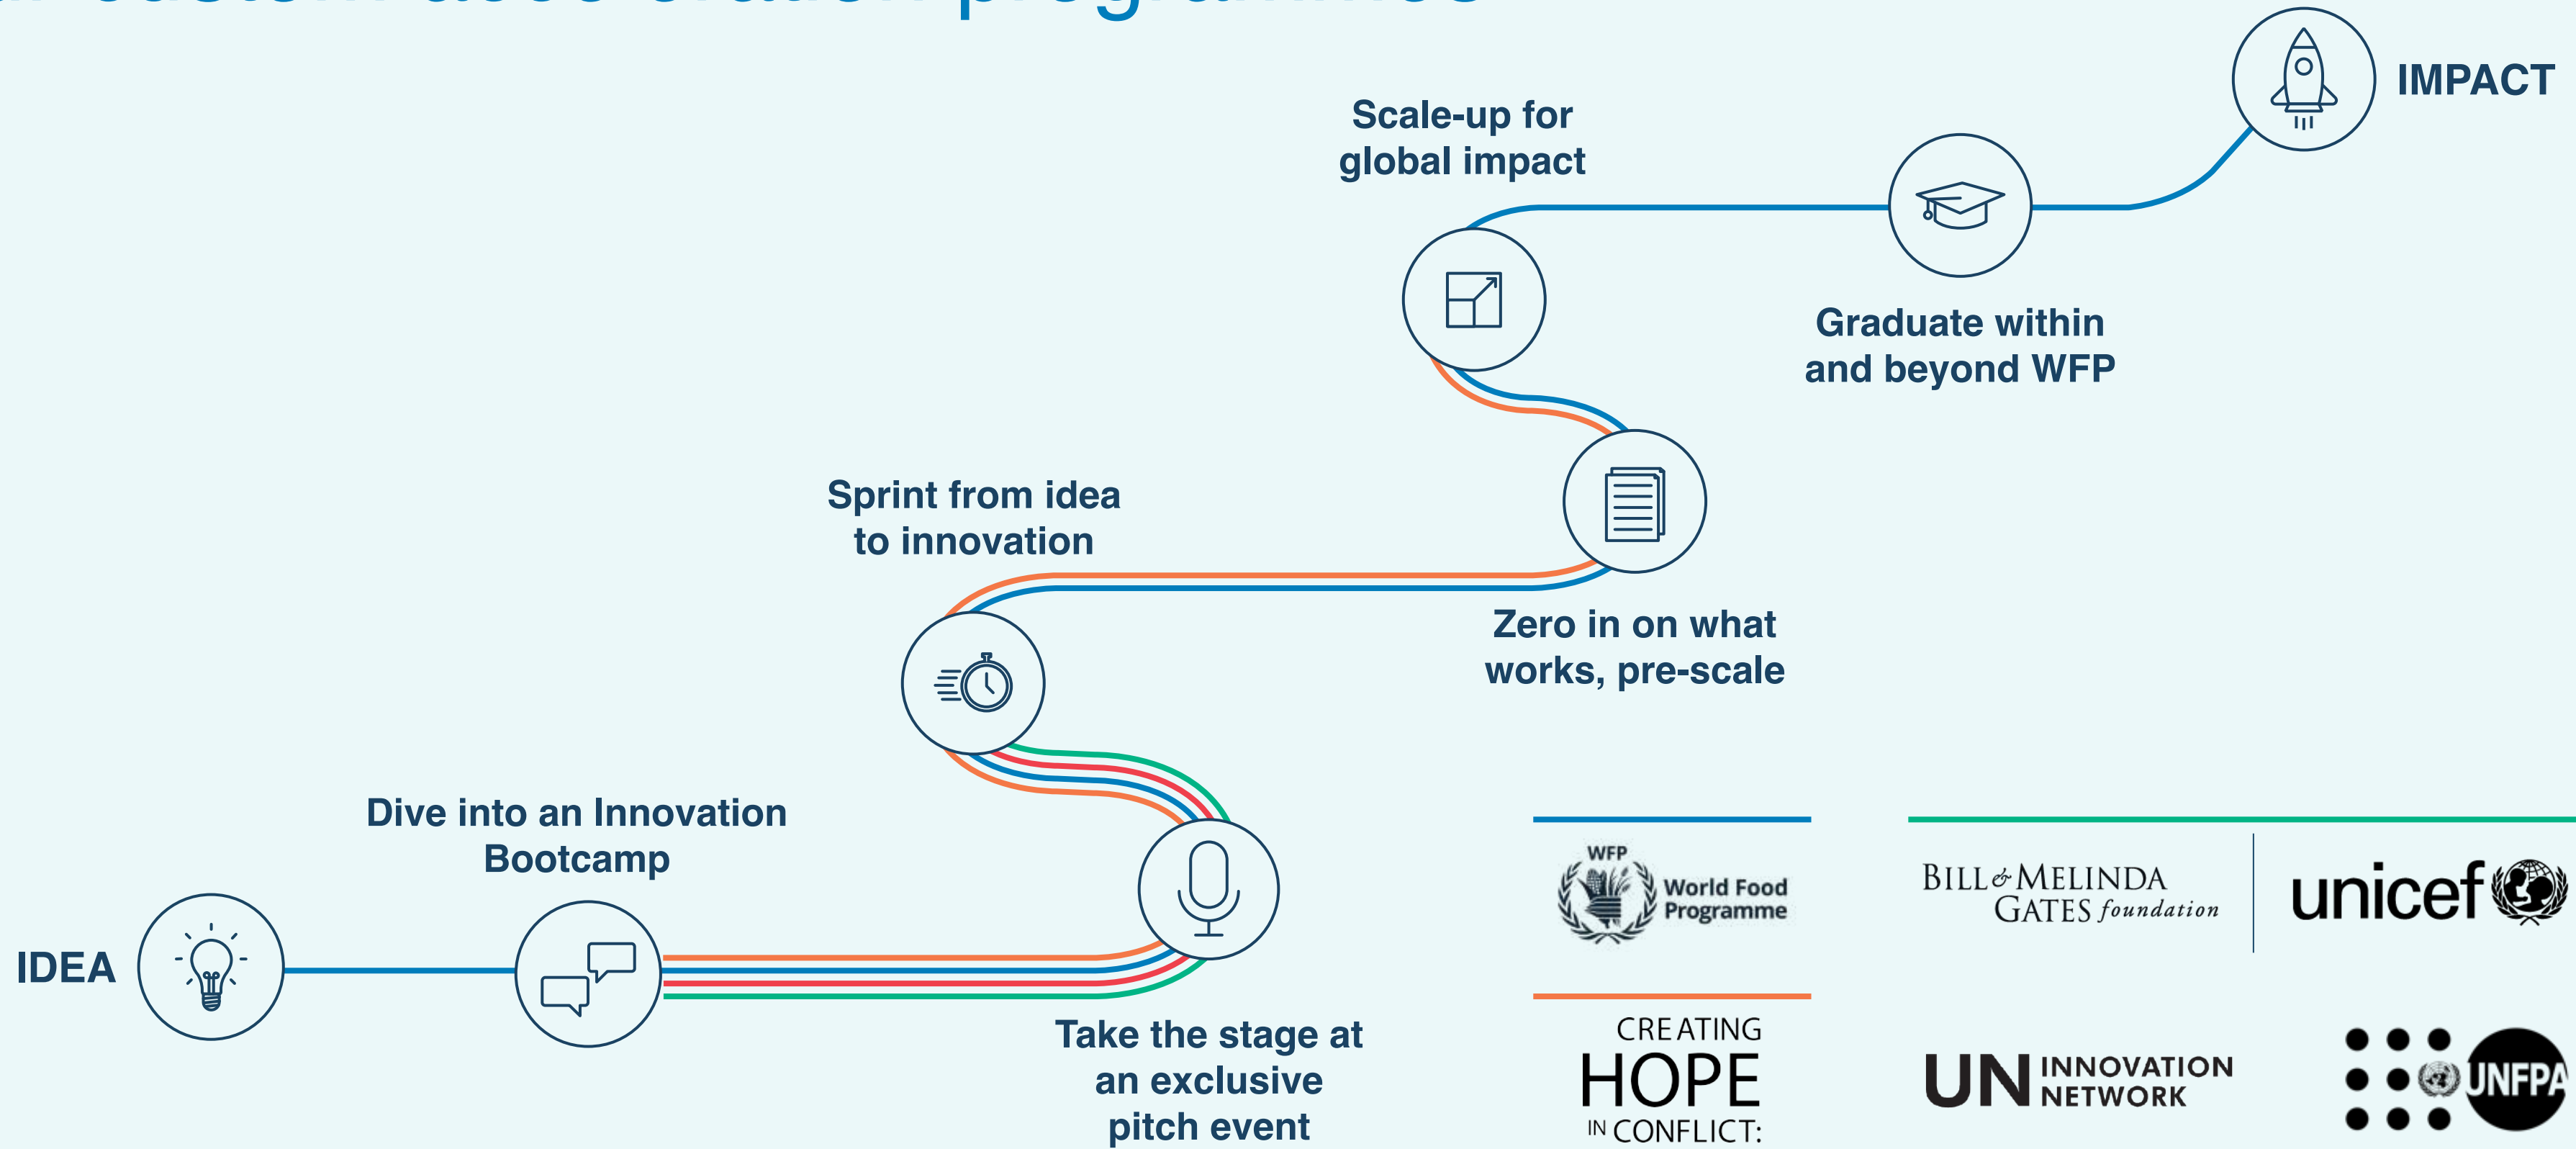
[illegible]

IMPACT

Scale-up for global impact

Graduate within and beyond WFP

Sprint from idea to innovation

Zero in on what works, pre-scale

Dive into an Innovation Bootcamp

IDEA

Take the stage at an exclusive pitch event

WFP World Food Programme

BILL & MELINDA GATES foundation

unicef

CREATING HOPE IN CONFLICT:

UN INNOVATION NETWORK

UNFPA